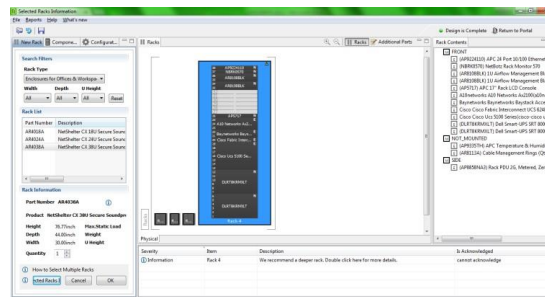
Selected Racks Information

File Reports Help What's new

New Rack Compare... Configurat...

Search Filters

Rack Type

Enclosures for Offices & Workspa

Width Depth U Height

All All All Reset

Rack List

| Part Number | Description |
|---|---|
| AR4038A | NetShelter CX 38U Secure Sound |
| AR4024A | NetShelter CX 24U Secure Sound |
| AR4018A | NetShelter CX 18U Secure Sound |
| AR4038A | NetShelter CX 38U Secure Sound |

Rack Information

Part Number AR4038A

Product NetShelter CX 38U Secure Soundpr

Height 78.77inch Max.Static Load

Depth 44.00inch Weight

Width 30.00inch U Height

Quantity 1

How to Select Multiple Racks

lected Racks Cancel OK

Racks

AP8941
NBRK0570
AR8886A
AR8886A
AP9571
A10 Networks A1...
Baynetworks Bay...
Cisco Fabric Inter...
Cisco Ucs 5108 Se...
DLR7BKRMI7T
DLR7BKRMI7T
Rack A

Physical

Design is Complete Return to Portal

Rack Contents

FRONT
(AP8124110) APC 1U 10/100 Ethernet
(NBRK0570) NetBotz Rack Monitor 570
(AR8886BLK) 1U Airflow Management Bl
(AR8886BLK) 1U Airflow Management Bl
(AP5717) APC 17" Rack LCD Console
A10networks A10 Networks Ax2500(a10n
Baynetworks Baynetworks Baystack Acce
Cisco Cisco Fabric Interconnect UCS 624
Cisco Cisco Ucs 5108 Series(cisco ucs
(DLR7BKRMI7T) Dell Smart-UPS SRT 800
(DLR7BKRMI7T) Dell Smart-UPS SRT 800
NOT_MOUNTED
(AP9335TH) APC Temperature & Humidi
(AR8113A) Cable Management Rings (Qt
SIDE
(AP8858NA3) Rack PDU 2G, Metered, Ze

| Severity | Item | Description | Is Acknowledged |
|---|---|---|---|
| Information | Rack A | We recommend a deeper rack. Double click here for more details. | cannot acknowledge |